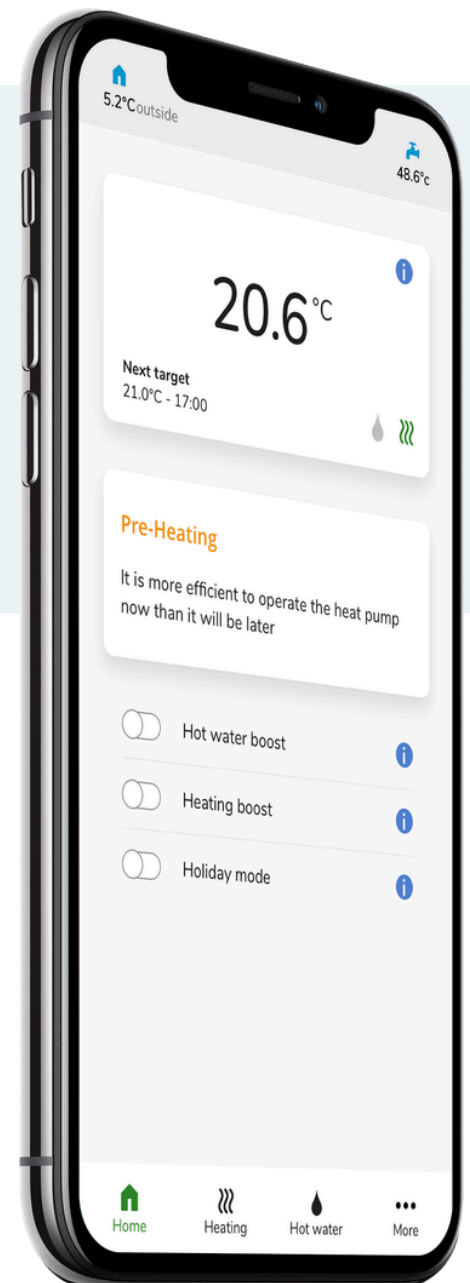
5.2°Coutside

48.6°c

20.6°c

Next target
21.0°C - 17:00

Pre-Heating

It is more efficient to operate the heat pump now than it will be later

Hot water boost

Heating boost

Holiday mode

Home

Heating

Hot water

More